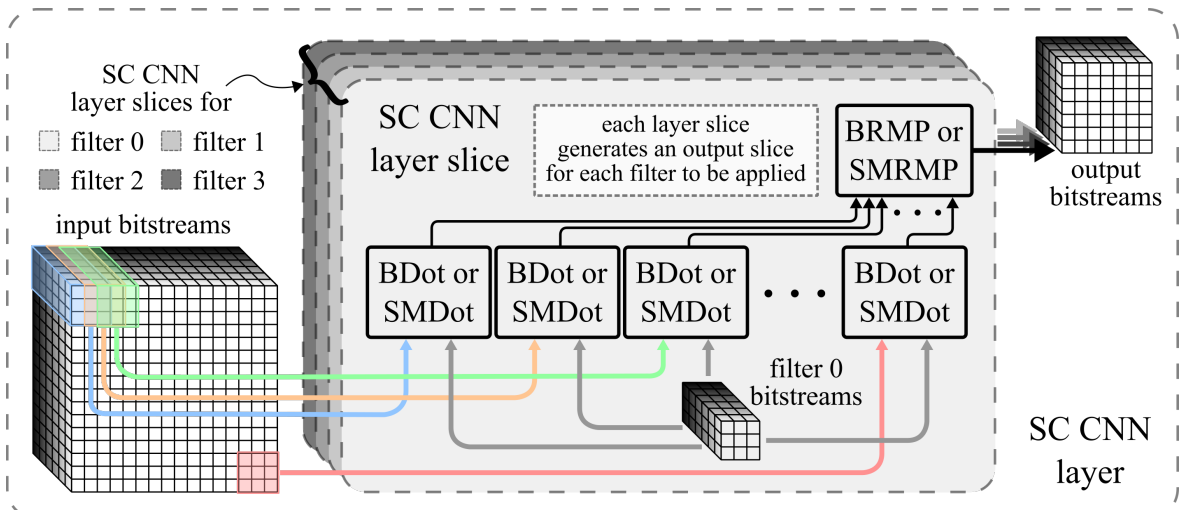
SC CNN layer slices for

filter 0 filter 1

filter 2 filter 3

input bitstreams

SC CNN layer slice

each layer slice generates an output slice for each filter to be applied

BRMP or SMRMP

output bitstreams

BDot or SMDot

BDot or SMDot

BDot or SMDot

. . .

BDot or SMDot

. . .

filter 0 bitstreams

SC CNN layer